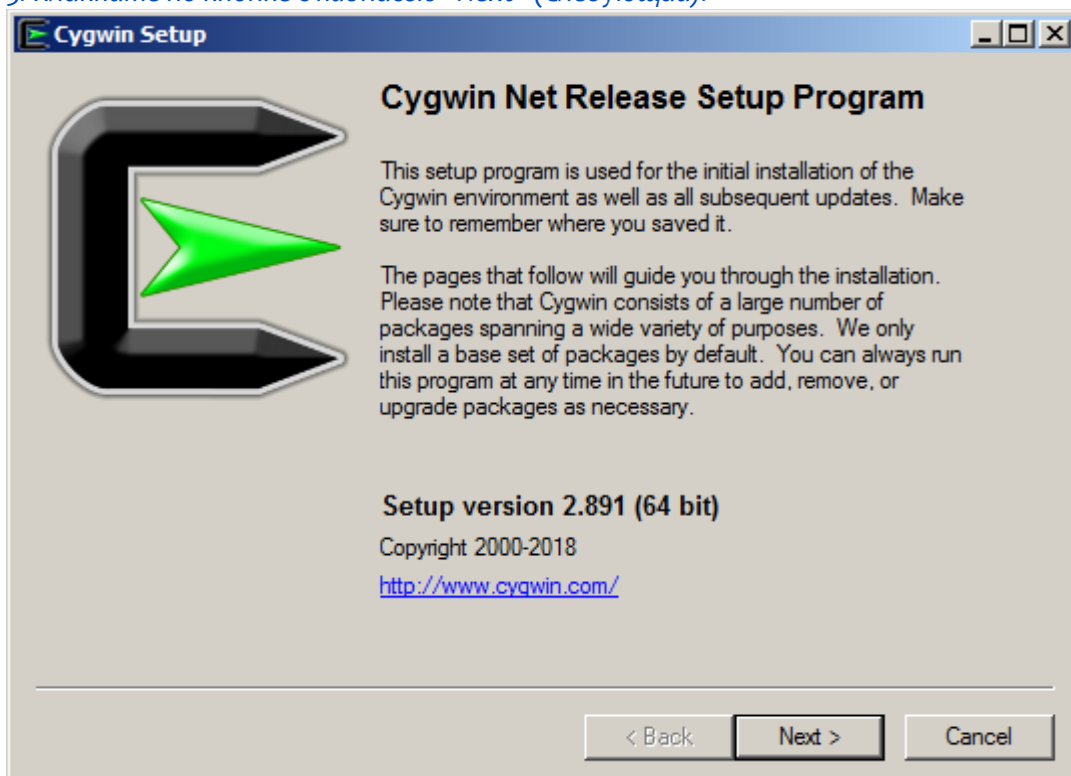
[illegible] "Next" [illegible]

Cygwin Setup

Cygwin Net Release Setup Program

This setup program is used for the initial installation of the Cygwin environment as well as all subsequent updates. Make sure to remember where you saved it.

The pages that follow will guide you through the installation. Please note that Cygwin consists of a large number of packages spanning a wide variety of purposes. We only install a base set of packages by default. You can always run this program at any time in the future to add, remove, or upgrade packages as necessary.

Setup version 2.891 (64 bit)

Copyright 2000-2018

http://www.cygwin.com/

< Back

Next >

Cancel